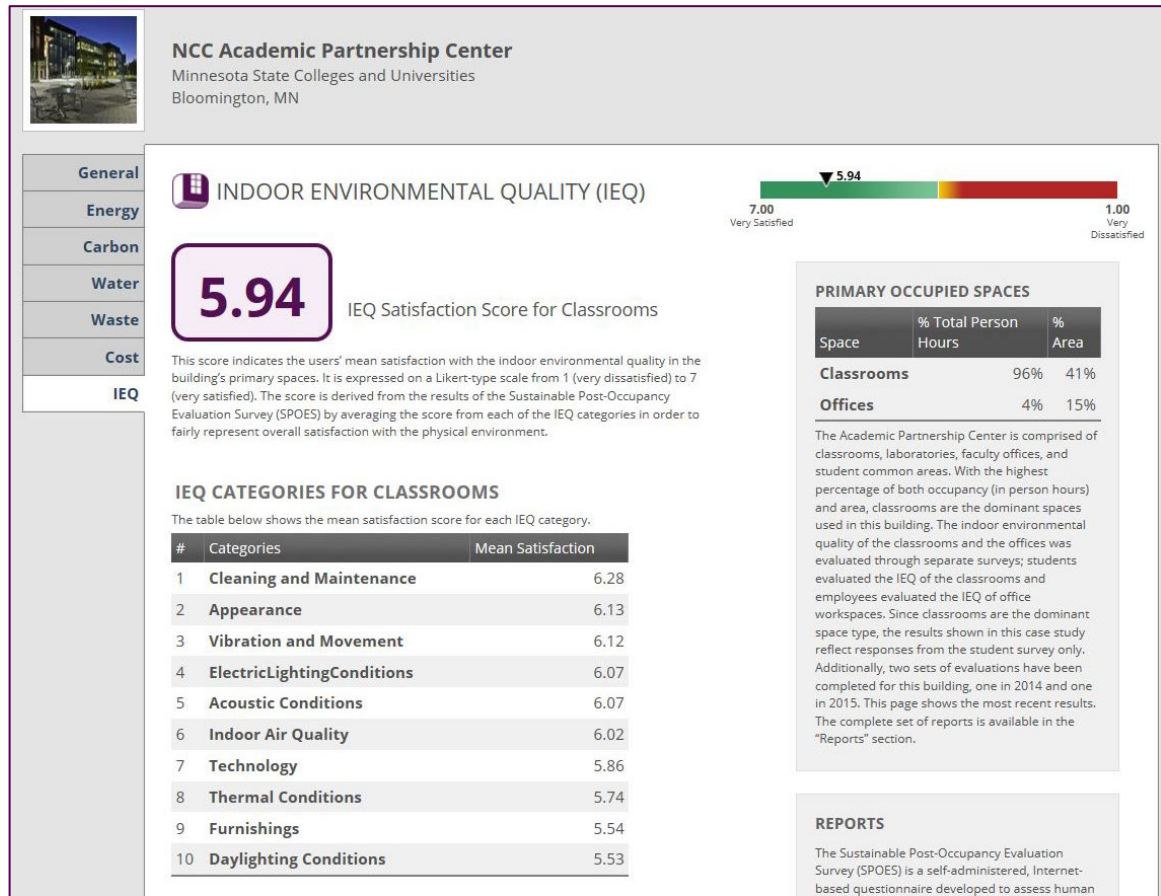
NCC Academic Partnership Center
Minnesota State Colleges and Universities
Bloomington, MN

General
Energy
Carbon
Water
Waste
Cost
IEQ

INDOOR ENVIRONMENTAL QUALITY (IEQ)

5.94
7.00 Very Satisfied
1.00 Very Dissatisfied

5.94 IEQ Satisfaction Score for Classrooms

This score indicates the users' mean satisfaction with the indoor environmental quality in the building's primary spaces. It is expressed on a Likert-type scale from 1 (very dissatisfied) to 7 (very satisfied). The score is derived from the results of the Sustainable Post-Occupancy Evaluation Survey (SPOES) by averaging the score from each of the IEQ categories in order to fairly represent overall satisfaction with the physical environment.

IEQ CATEGORIES FOR CLASSROOMS
The table below shows the mean satisfaction score for each IEQ category.

| # | Categories | Mean Satisfaction |
|---|---|---|
| 1 | Cleaning and Maintenance | 6.28 |
| 2 | Appearance | 6.13 |
| 3 | Vibration and Movement | 6.12 |
| 4 | ElectricLightingConditions | 6.07 |
| 5 | Acoustic Conditions | 6.07 |
| 6 | Indoor Air Quality | 6.02 |
| 7 | Technology | 5.86 |
| 8 | Thermal Conditions | 5.74 |
| 9 | Furnishings | 5.54 |
| 10 | Daylighting Conditions | 5.53 |

PRIMARY OCCUPIED SPACES

| Space | % Total Person Hours | % Area |
|---|---|---|
| Classrooms | 96% | 41% |
| Offices | 4% | 15% |

The Academic Partnership Center is comprised of classrooms, laboratories, faculty offices, and student common areas. With the highest percentage of both occupancy (in person hours) and area, classrooms are the dominant spaces used in this building. The indoor environmental quality of the classrooms and the offices was evaluated through separate surveys; students evaluated the IEQ of the classrooms and employees evaluated the IEQ of office workspaces. Since classrooms are the dominant space type, the results shown in this case study reflect responses from the student survey only. Additionally, two sets of evaluations have been completed for this building, one in 2014 and one in 2015. This page shows the most recent results. The complete set of reports is available in the "Reports" section.

REPORTS

The Sustainable Post-Occupancy Evaluation Survey (SPOES) is a self-administered, Internet-based questionnaire developed to assess human